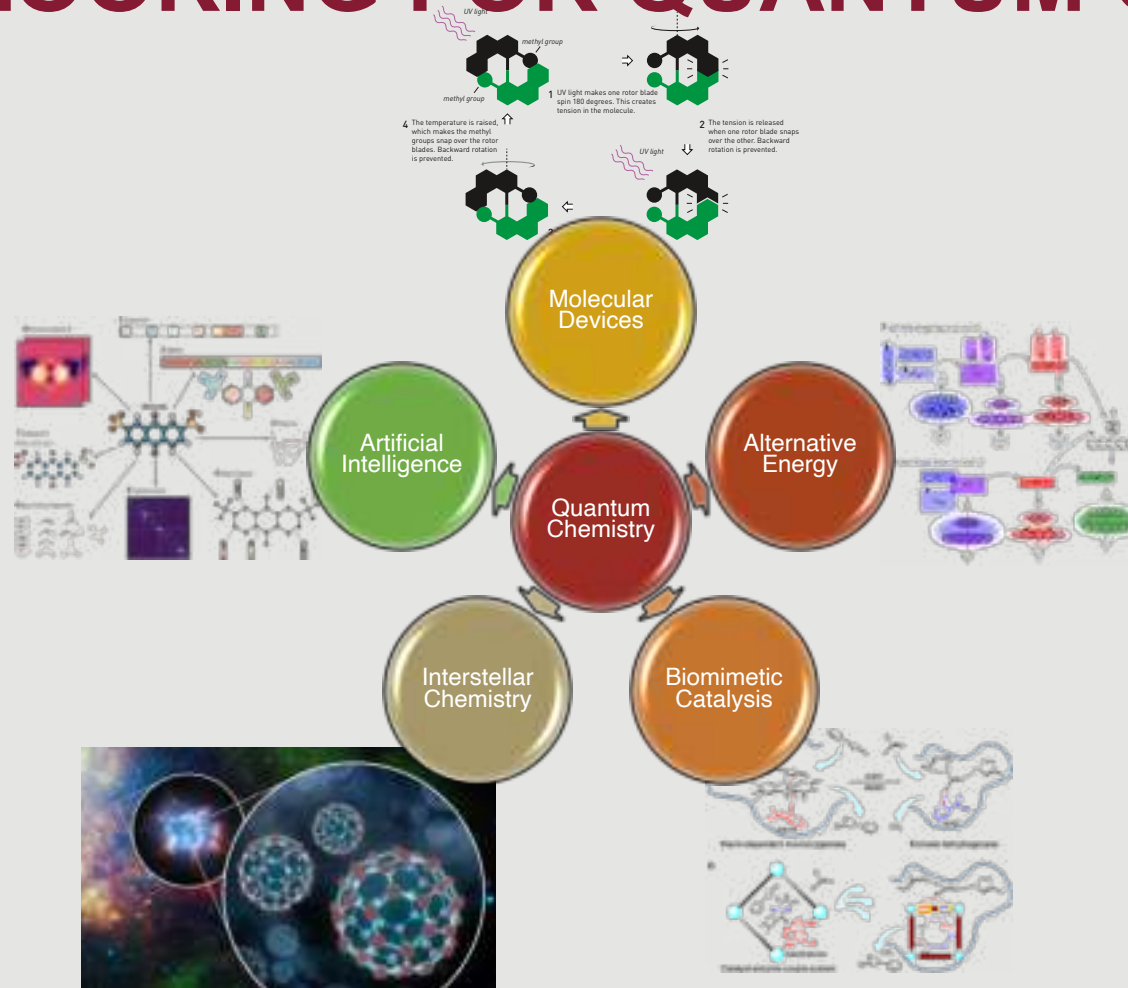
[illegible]

UV light

methyl group

methyl group

1 UV light makes one rotor blade spin 180 degrees. This creates tension in the molecule.

2 The tension is released when one rotor blade snaps over the other. Backward rotation is prevented.

UV light

4 The temperature is raised, which makes the methyl groups snap over the rotor blades. Backward rotation is prevented.

Molecular Devices

Artificial Intelligence

Alternative Energy

Quantum Chemistry

Interstellar Chemistry

Biomimetic Catalysis